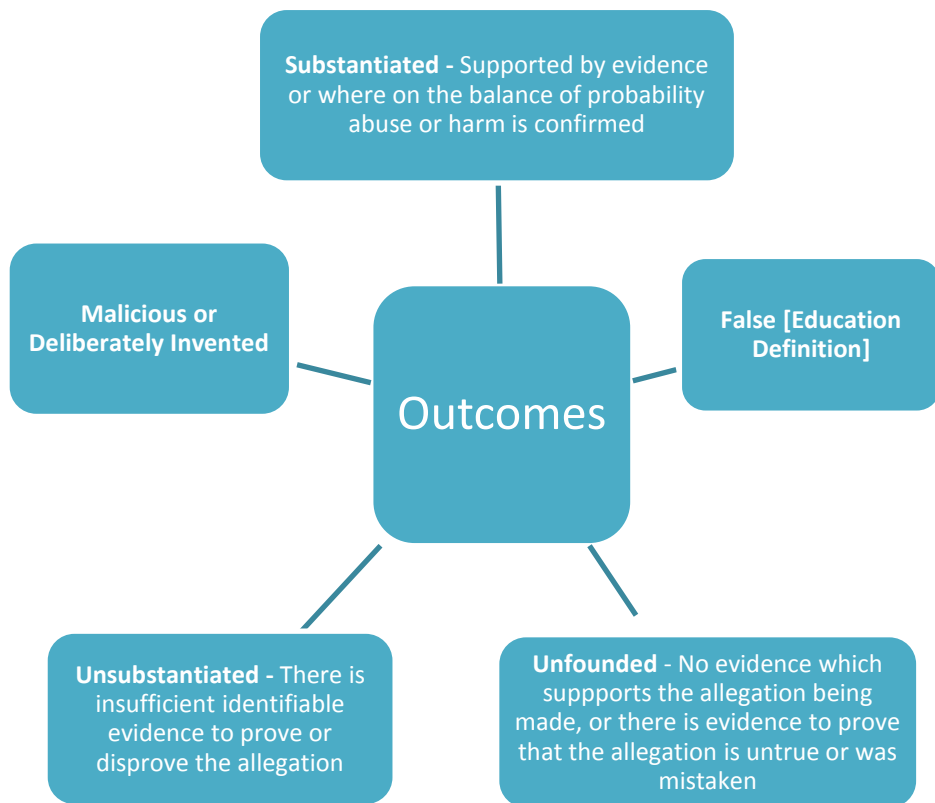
**Substantiated -** Supported by evidence or where on the balance of probability abuse or harm is confirmed

**Malicious or Deliberately Invented**

Outcomes

**False [Education Definition]**

**Unsubstantiated -** There is insufficient identifiable evidence to prove or disprove the allegation

**Unfounded** - No evidence which suppports the allegation being made, or there is evidence to prove that the allegation is untrue or was mistaken